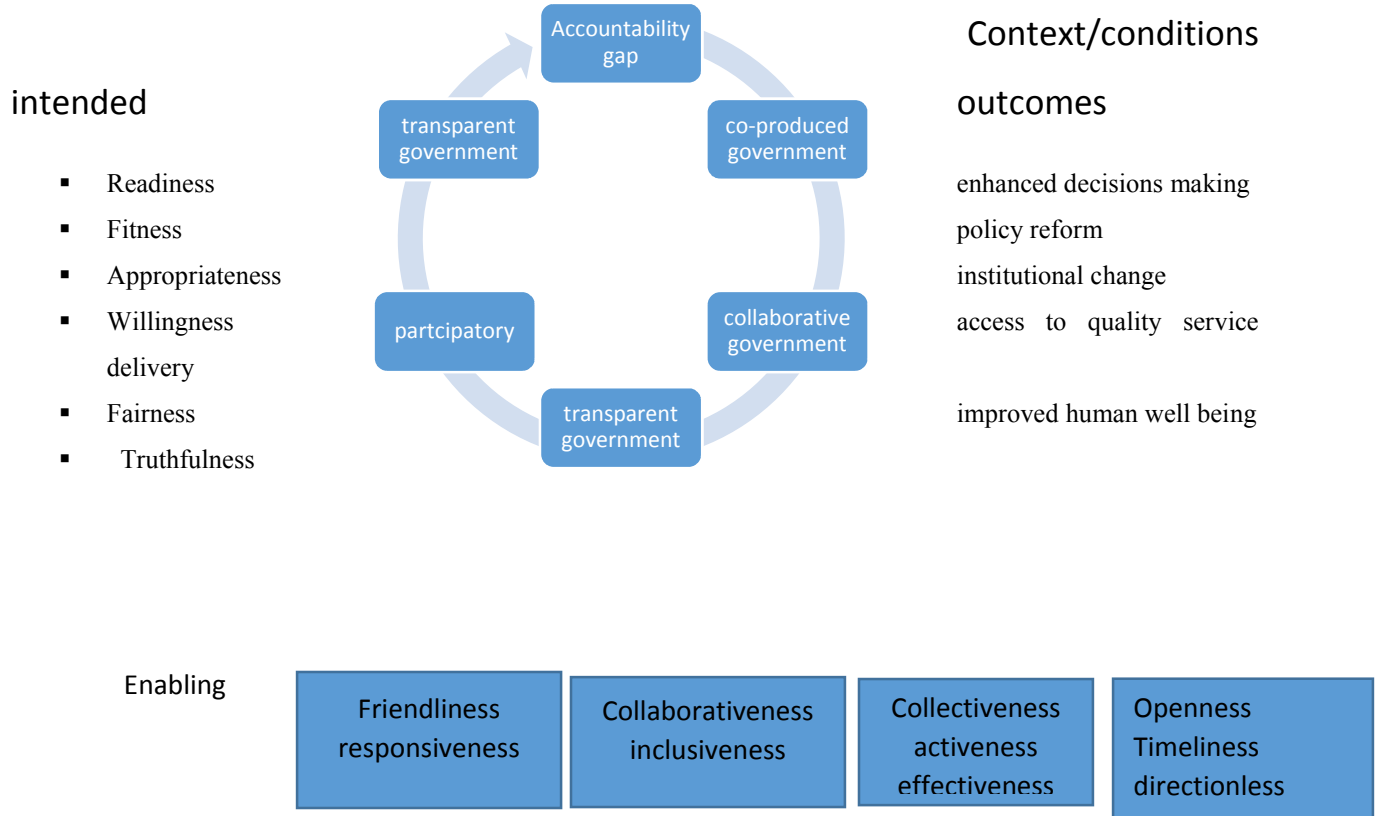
Accountability gap

Context/conditions

intended

transparent government

co-produced government

outcomes

- Readiness
- Fitness
- Appropriateness
- Willingness delivery
- Fairness
- Truthfulness

partcipatory

collaborative government

transparent government

enhanced decisions making
policy reform
institutional change
access to quality service
improved human well being

Enabling

Friendliness responsiveness

Collaborativeness inclusiveness

Collectiveness activeness effectiveness

Openness Timeliness directionless